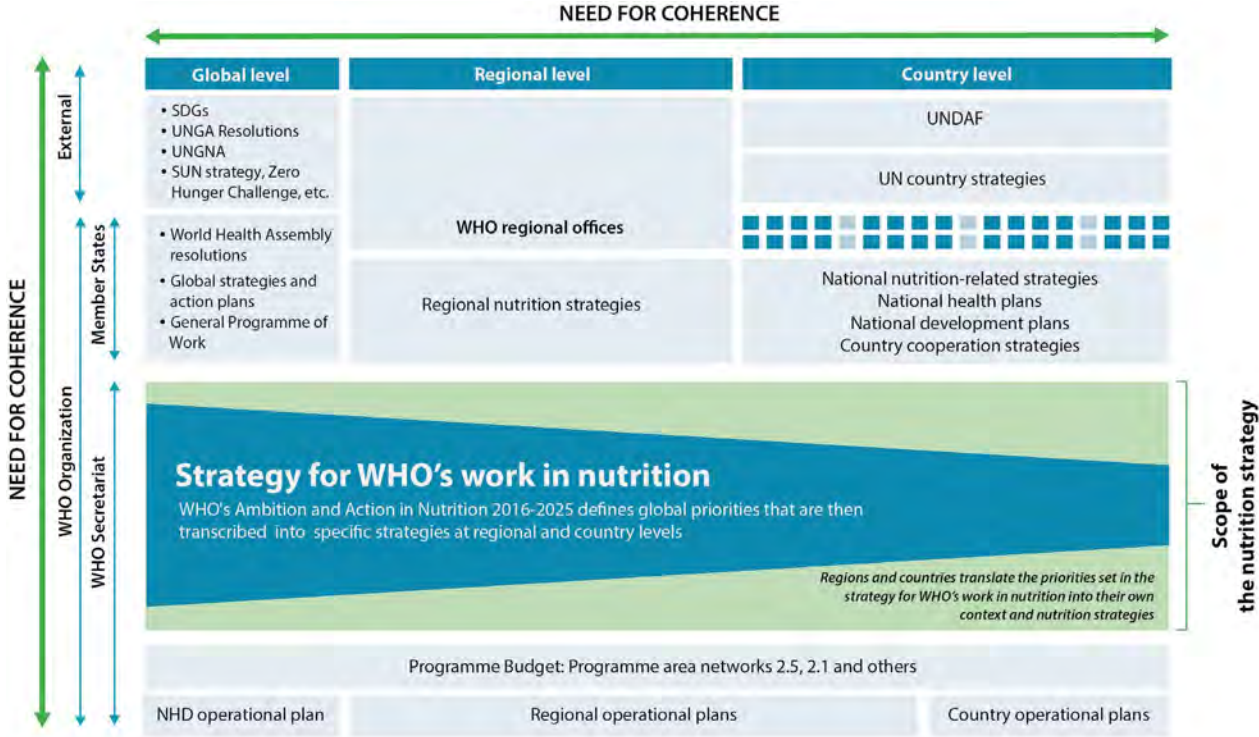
NEED FOR COHERENCE

NEED FOR COHERENCE

WHO Organization

External

Member States

WHO Secretariat

| Global level | Regional level | Country level |
|---|---|---|
| • SDGs • UNGA Resolutions • UNGNA • SUN strategy, Zero Hunger Challenge, etc. | WHO regional offices | UNDAF |
| | | UN country strategies |
| • World Health Assembly resolutions • Global strategies and action plans • General Programme of Work | Regional nutrition strategies | National nutrition-related strategies National health plans National development plans Country cooperation strategies |

Strategy for WHO's work in nutrition

WHO's Ambition and Action in Nutrition 2016-2025 defines global priorities that are then transcribed into specific strategies at regional and country levels

Regions and countries translate the priorities set in the strategy for WHO's work in nutrition into their own context and nutrition strategies

Scope of the nutrition strategy

Programme Budget: Programme area networks 2.5, 2.1 and others

NHD operational plan

Regional operational plans

Country operational plans